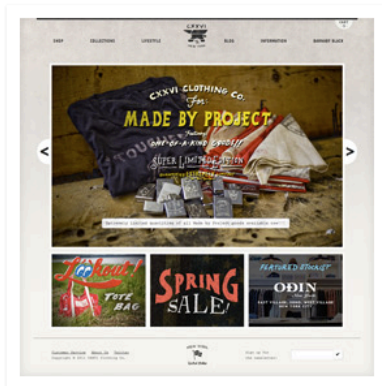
CXXVI

SHOP COLLECTIONS LIFESTYLE BLOG INFORMATION RUNWAY BLOG

CXXVI CLOTHING CO.

MADE BY PROJECT

ONE-OF-A-KIND GOODS

SUPER LIMITED EDITION

Lookout! TOTE BAG

SPRING SALE!

FEATURED STOCKIST

ODIN

NEW YORK